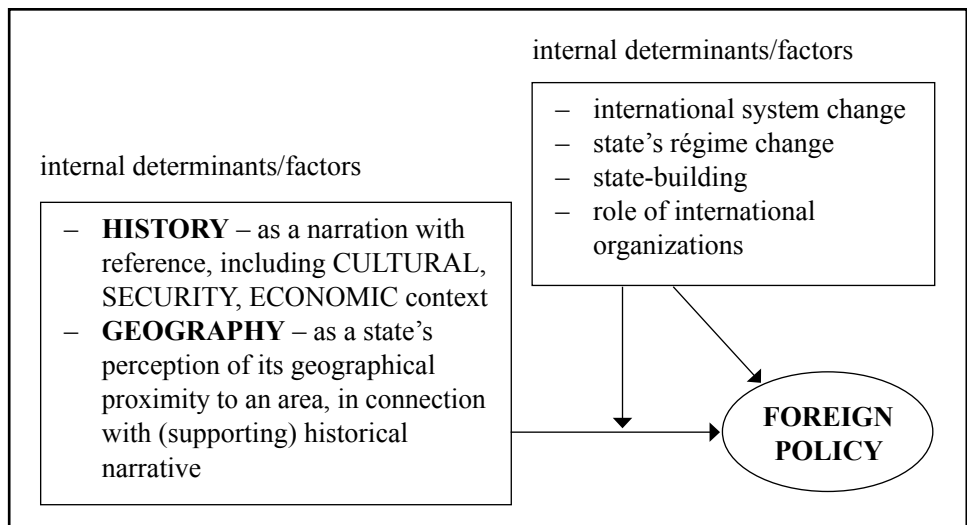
internal determinants/factors

– international system change
– state's régime change
– state-building
– role of international organizations

internal determinants/factors

– **HISTORY** – as a narration with reference, including CULTURAL, SECURITY, ECONOMIC context
– **GEOGRAPHY** – as a state's perception of its geographical proximity to an area, in connection with (supporting) historical narrative

**FOREIGN POLICY**